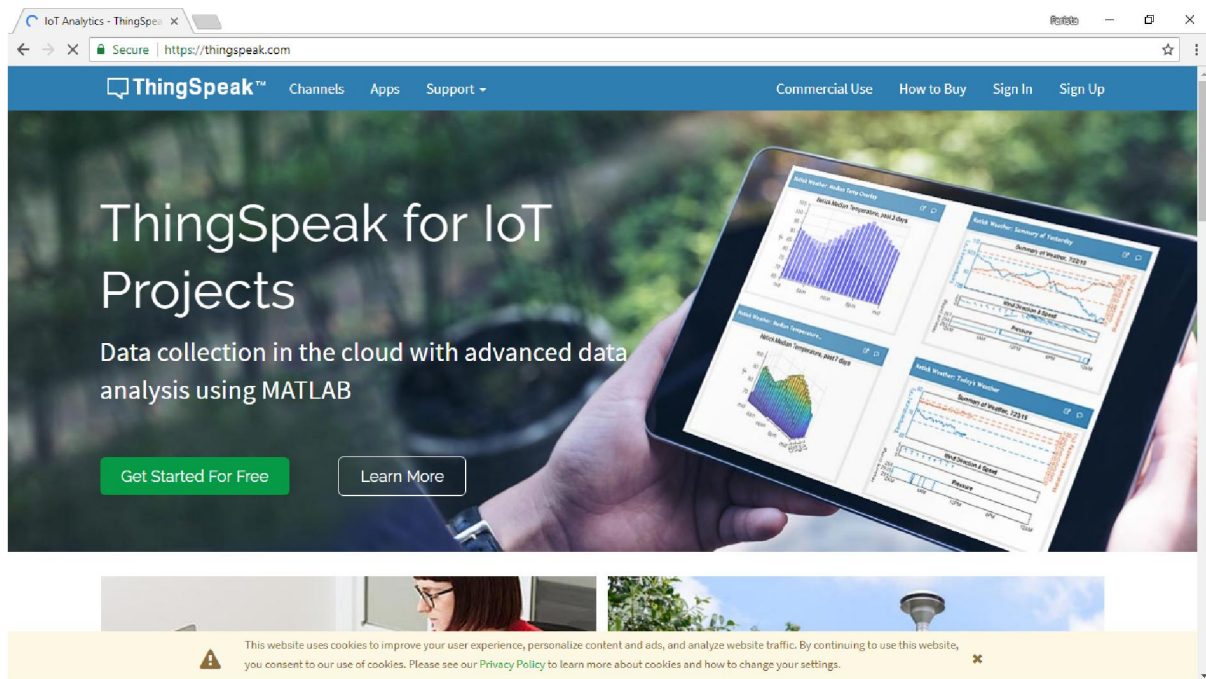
IoT Analytics - ThingSpea ×

Secure | https://thingspeak.com

ThingSpeak™ Channels Apps Support ▾ Commercial Use How to Buy Sign In Sign Up

ThingSpeak for IoT Projects

Data collection in the cloud with advanced data analysis using MATLAB

Get Started For Free

Learn More

Summary of Weather

Wind Direction & Speed

Pressure

This website uses cookies to improve your user experience, personalize content and ads, and analyze website traffic. By continuing to use this website, you consent to our use of cookies. Please see our Privacy Policy to learn more about cookies and how to change your settings.

×